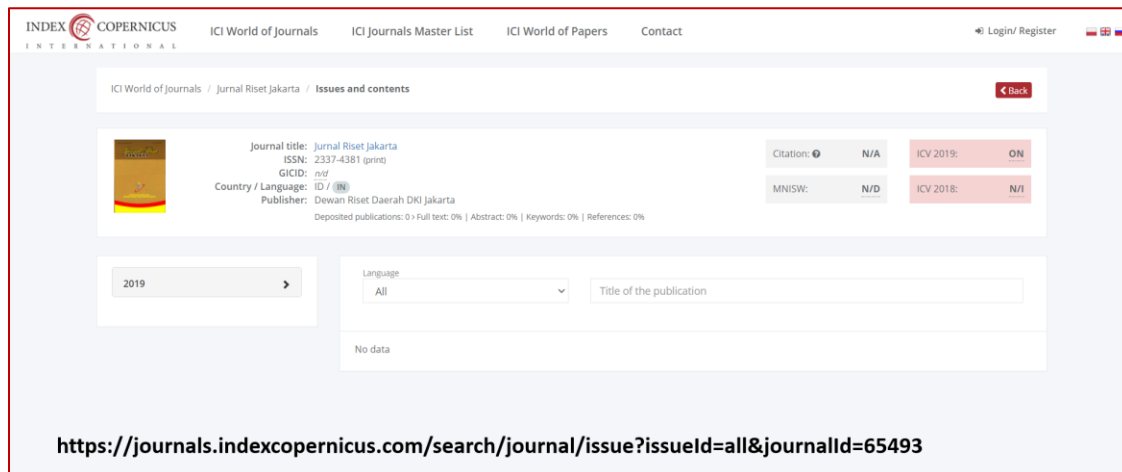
INDEX COPERNICUS INTERNATIONAL

ICI World of Journals ICI Journals Master List ICI World of Papers Contact

Login/ Register

ICI World of Journals / Jurnal Riset Jakarta / Issues and contents

Back

Journal title: Jurnal Riset Jakarta
ISSN: 2337-4381 (print)
GICID: n/d
Country / Language: ID / IN
Publisher: Dewan Riset Daerah DKI Jakarta
Deposited publications: 0 › Full text: 0% | Abstract: 0% | Keywords: 0% | References: 0%

Citation: N/A
ICV 2019: ON
MNISW: N/D
ICV 2018: N/I

2019

Language
All

Title of the publication

No data

https://journals.indexcopernicus.com/search/journal/issue?issueId=all&journalId=65493